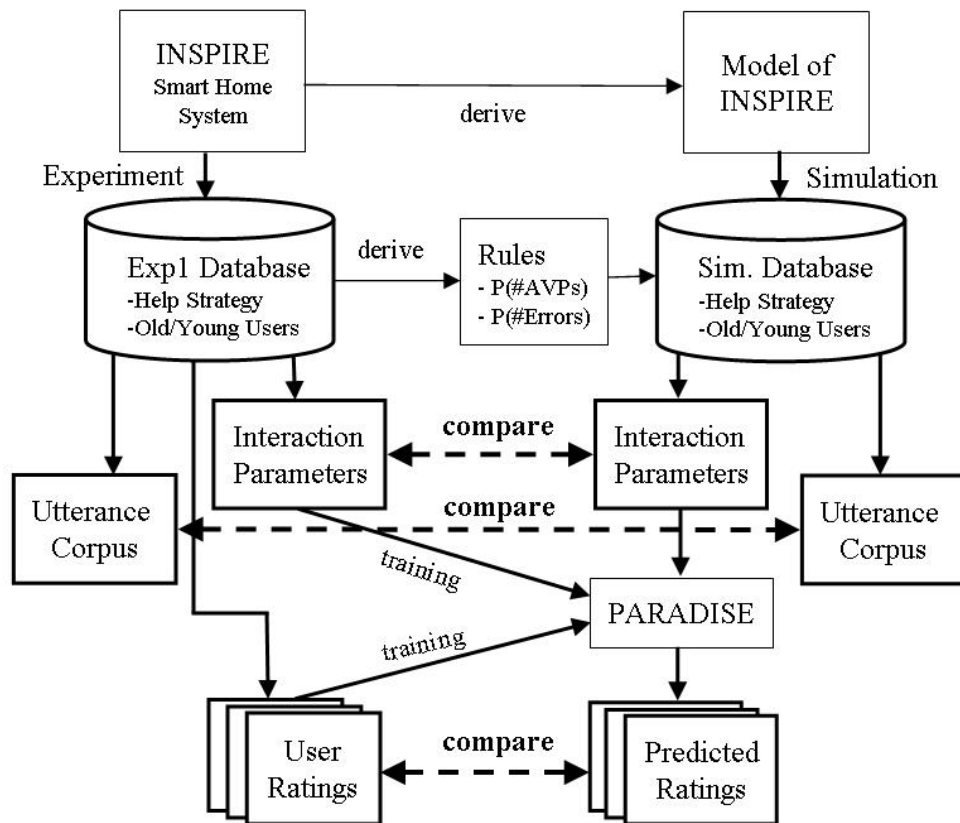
INSPIRE
Smart Home System

derive

Model of INSPIRE

Experiment

Simulation

Exp1 Database
-Help Strategy
-Old/Young Users

derive

Rules
- P(#AVPs)
- P(#Errors)

Sim. Database
-Help Strategy
-Old/Young Users

Interaction Parameters

compare

Interaction Parameters

Utterance Corpus

compare

Utterance Corpus

training

PARADISE

training

User Ratings

compare

Predicted Ratings